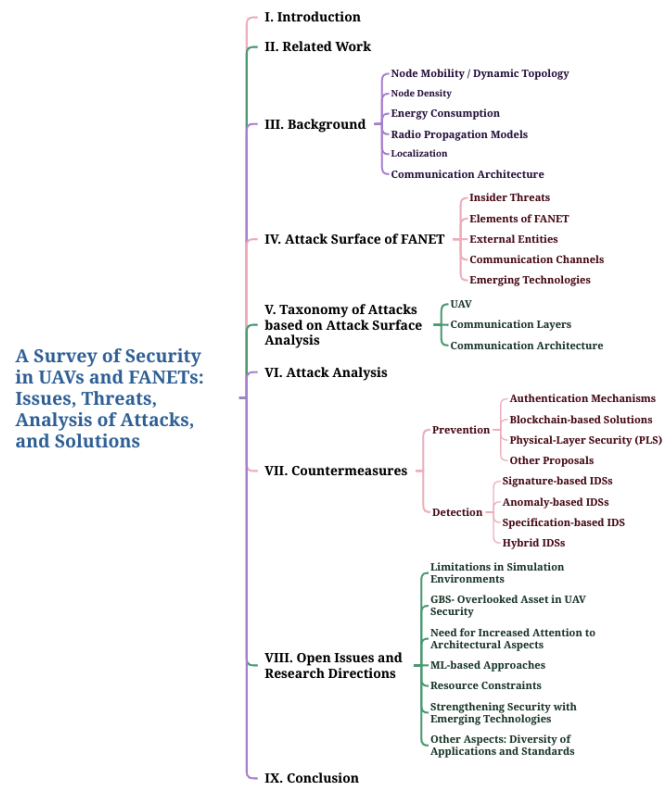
A Survey of Security in UAVs and FANETs: Issues, Threats, Analysis of Attacks, and Solutions

I. Introduction

II. Related Work

III. Background
Node Mobility / Dynamic Topology
Node Density
Energy Consumption
Radio Propagation Models
Localization
Communication Architecture

IV. Attack Surface of FANET
Insider Threats
Elements of FANET
External Entities
Communication Channels
Emerging Technologies

V. Taxonomy of Attacks based on Attack Surface Analysis
UAV
Communication Layers
Communication Architecture

VI. Attack Analysis

VII. Countermeasures
Prevention
Authentication Mechanisms
Blockchain-based Solutions
Physical-Layer Security (PLS)
Other Proposals
Detection
Signature-based IDSs
Anomaly-based IDSs
Specification-based IDS
Hybrid IDSs

VIII. Open Issues and Research Directions
Limitations in Simulation Environments
GBS- Overlooked Asset in UAV Security
Need for Increased Attention to Architectural Aspects
ML-based Approaches
Resource Constraints
Strengthening Security with Emerging Technologies
Other Aspects: Diversity of Applications and Standards

IX. Conclusion